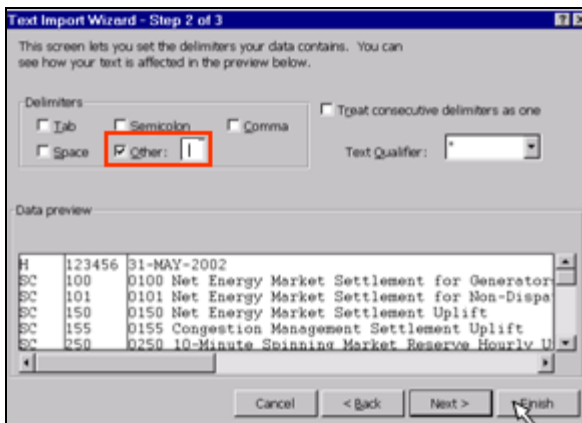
Text Import Wizard - Step 2 of 3

This screen lets you set the delimiters your data contains. You can see how your text is affected in the preview below.

Delimiters

Tab

Semicolon

Comma

Space

Other: |

Treat consecutive delimiters as one

Text Qualifier: "

Data preview

| | | |
|---|---|---|
| H | 123456 | 31-MAY-2002 |
| SC | 100 | 0100 Net Energy Market Settlement for Generator |
| SC | 101 | 0101 Net Energy Market Settlement for Non-Dispa |
| SC | 150 | 0150 Net Energy Market Settlement Uplift |
| SC | 155 | 0155 Congestion Management Settlement Uplift |
| SC | 250 | 0250 10-Minute Spinning Market Reserve Hourly U |

Cancel

< Back

Next >

Finish